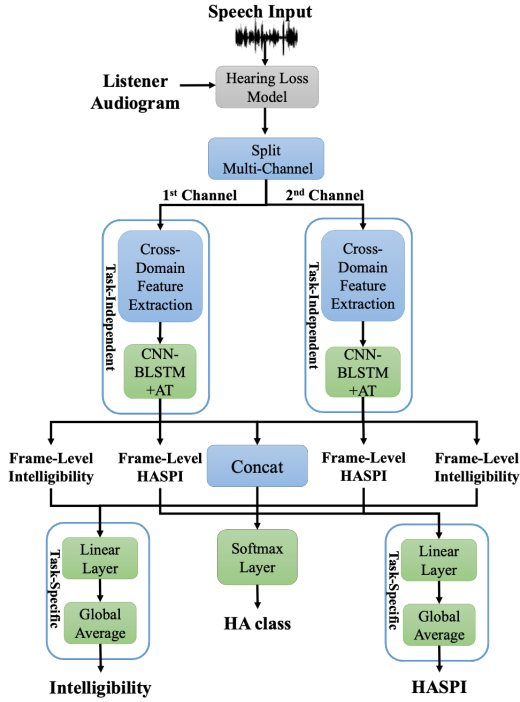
Speech Input

Listener Audiogram

Hearing Loss Model

Split Multi-Channel

1st Channel

2nd Channel

Task-Independent

Cross-Domain Feature Extraction

CNN-BLSTM +AT

Task-Independent

Cross-Domain Feature Extraction

CNN-BLSTM +AT

Frame-Level Intelligibility

Frame-Level HASPI

Concat

Frame-Level HASPI

Frame-Level Intelligibility

Task-Specific

Linear Layer

Global Average

Softmax Layer

Task-Specific

Linear Layer

Global Average

Intelligibility

HA class

HASPI